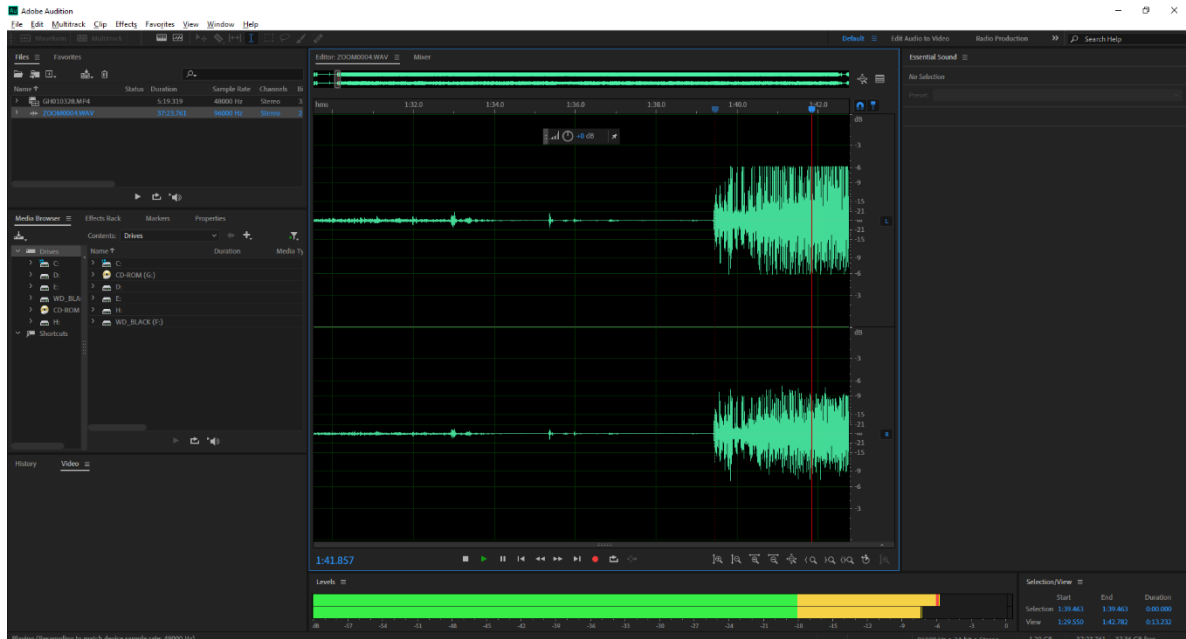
Adobe Audition

File Edit Multitrack Clip Effects Favorites View Window Help

Waveform Multitrack

Default Edit Audio to Video Radio Production Search Help

Files Favorites

Name Status Duration Sample Rate Channels

GH010328.MP4 5:19.319 48000 Hz Stereo

ZOOM0004.WAV 57:23.761 96000 Hz Stereo

Media Browser Effects Rack Markers Properties

Contents: Drives

Drives

C:

D:

E:

WD_BLA

CD-ROM

H:

Shortcuts

Name Duration Media Ty

C:

CD-ROM (G:)

D:

E:

H:

WD_BLACK (F:)

History Video

Editor: ZOOM0004.WAV Mixer

hms 1:32.0 1:34.0 1:36.0 1:38.0 1:40.0 1:42.0

+0 dB

dB -3 -6 -9 -15 -21 -∞ -21 -15 -9 -6 -3

L

dB -3 -6 -9 -15 -21 -∞ -21 -15 -9 -6 -3

R

1:41.857

Essential Sound

No Selection

Preset:

Levels

dB -57 -54 -51 -48 -45 -42 -39 -36 -33 -30 -27 -24 -21 -18 -15 -12 -9 -6 -3 0

Selection/View

Start End Duration

Selection 1:39.463 1:39.463 0:00.000

View 1:29.550 1:42.782 0:13.232

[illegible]